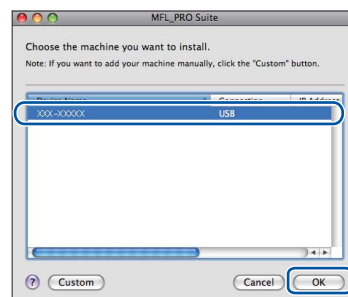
MFL_PRO Suite

Choose the machine you want to install.

Note: If you want to add your machine manually, click the "Custom" button.

| Device Name | Connection | IP Address |
|---|---|---|
| XXX-XXXXX | USB | |

? Custom

Cancel OK